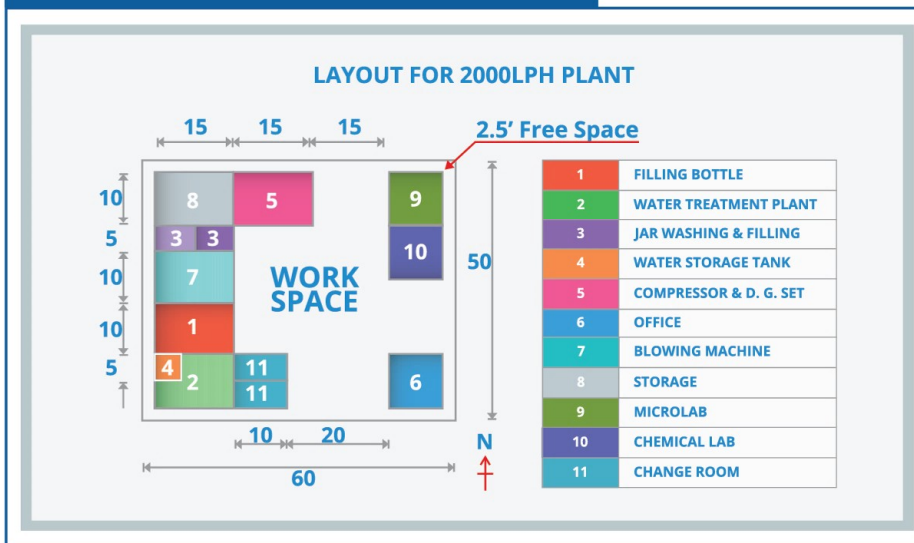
LAYOUT FOR 2000LPH PLANT

15 15 15

2.5' Free Space

10
5
10
10
5

8
5
9
3 3
10
7
WORK SPACE
50
1
4
2
11
11
6

10 20
60
N

| | |
|---|---|
| 1 | FILLING BOTTLE |
| 2 | WATER TREATMENT PLANT |
| 3 | JAR WASHING & FILLING |
| 4 | WATER STORAGE TANK |
| 5 | COMPRESSOR & D. G. SET |
| 6 | OFFICE |
| 7 | BLOWING MACHINE |
| 8 | STORAGE |
| 9 | MICROLAB |
| 10 | CHEMICAL LAB |
| 11 | CHANGE ROOM |